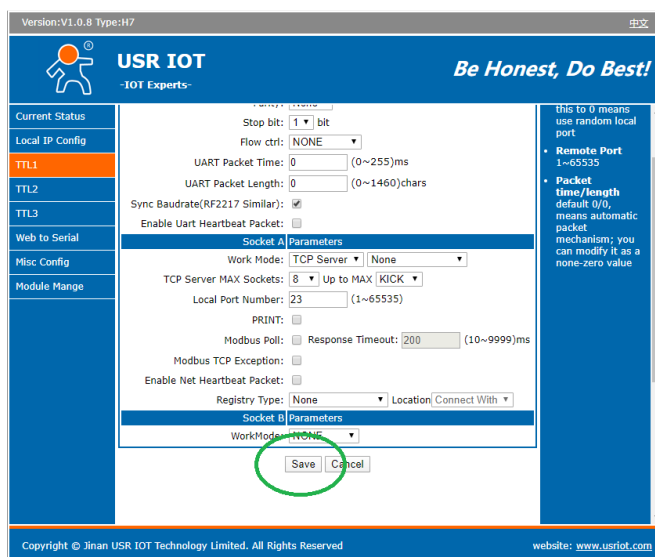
Version:V1.0.8 Type:H7

中文

USR IOT
-IOT Experts-

Be Honest, Do Best!

Current Status
Local IP Config
TTL1
TTL2
TTL3
Web to Serial
Misc Config
Module Mange

Parity: None
Stop bit: 1 bit
Flow ctrl: NONE
UART Packet Time: 0 (0~255)ms
UART Packet Length: 0 (0~1460)chars
Sync Baudrate(RF2217 Similar):
Enable Uart Heartbeat Packet:

Socket A Parameters
Work Mode: TCP Server None
TCP Server MAX Sockets: 8 Up to MAX KICK
Local Port Number: 23 (1~65535)
PRINT:
Modbus Poll: Response Timeout: 200 (10~9999)ms
Modbus TCP Exception:
Enable Net Heartbeat Packet:
Registry Type: None Location Connect With

Socket B Parameters
WorkMode: NONE

Save Cancel

this to 0 means use random local port
Remote Port 1~65535
Packet time/length default 0/0, means automatic packet mechanism; you can modify it as a none-zero value

Copyright © Jinan USR IOT Technology Limited. All Rights Reserved
website: www.usriot.com